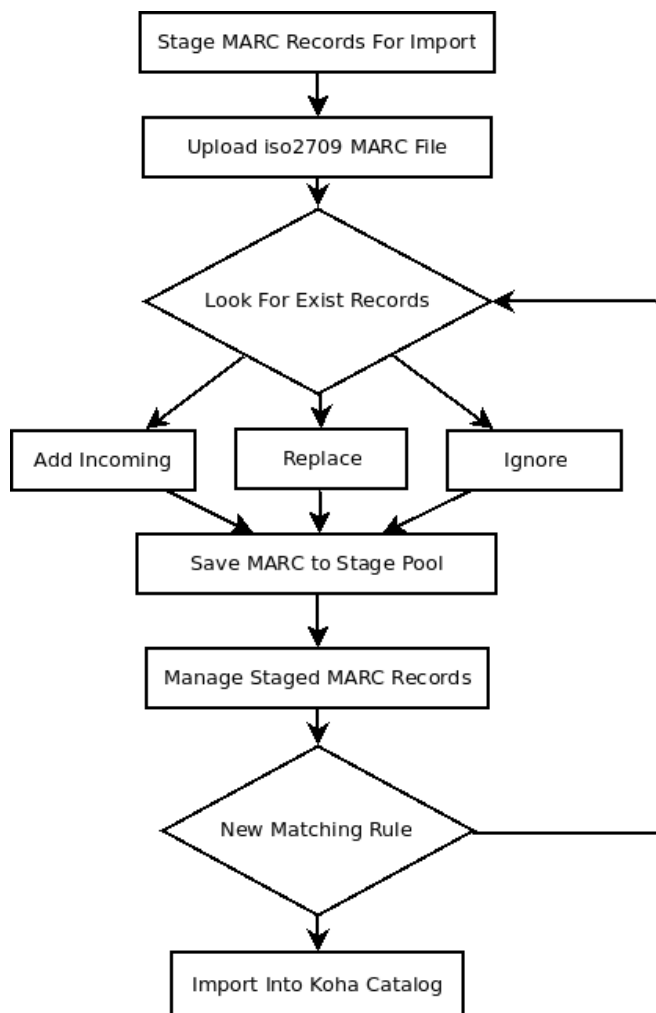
Stage MARC Records For Import

Upload iso2709 MARC File

Look For Exist Records

Add Incoming

Replace

Ignore

Save MARC to Stage Pool

Manage Staged MARC Records

New Matching Rule

Import Into Koha Catalog